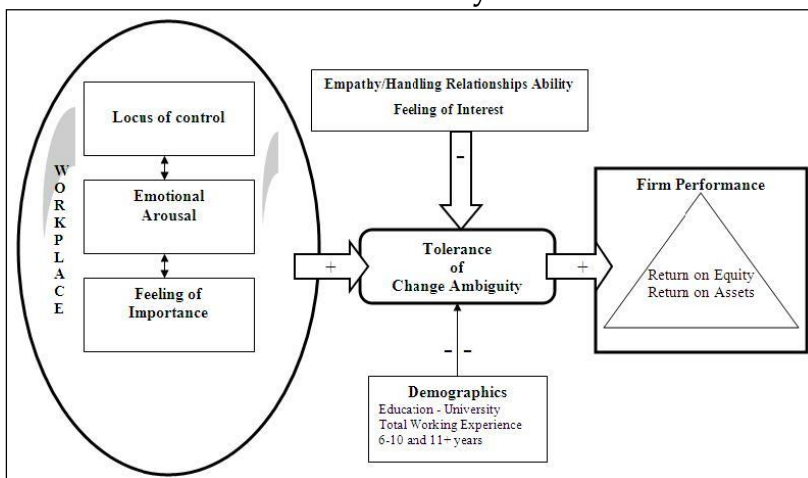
WORKPLACE

Locus of control

Emotional Arousal

Feeling of Importance

Empathy/Handling Relationships Ability
Feeling of Interest

-

+

Tolerance of Change Ambiguity

+

Firm Performance

Return on Equity
Return on Assets

- -

Demographics
Education - University
Total Working Experience
6-10 and 11+ years